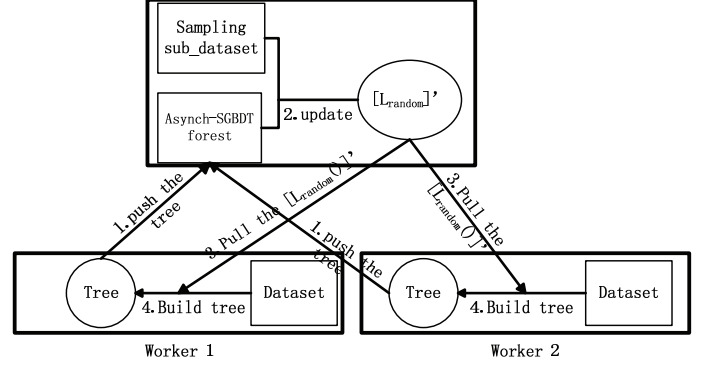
Sampling sub_dataset

Asynch-SGBDT forest

2.update

$[L_{random}]'$

1.push the tree

3.Pull the $[L_{random}()]'$

1.push the tree

3.Pull the $[L_{random}()]'$

Tree

4.Build tree

Dataset

Tree

4.Build tree

Dataset

Worker 1

Worker 2